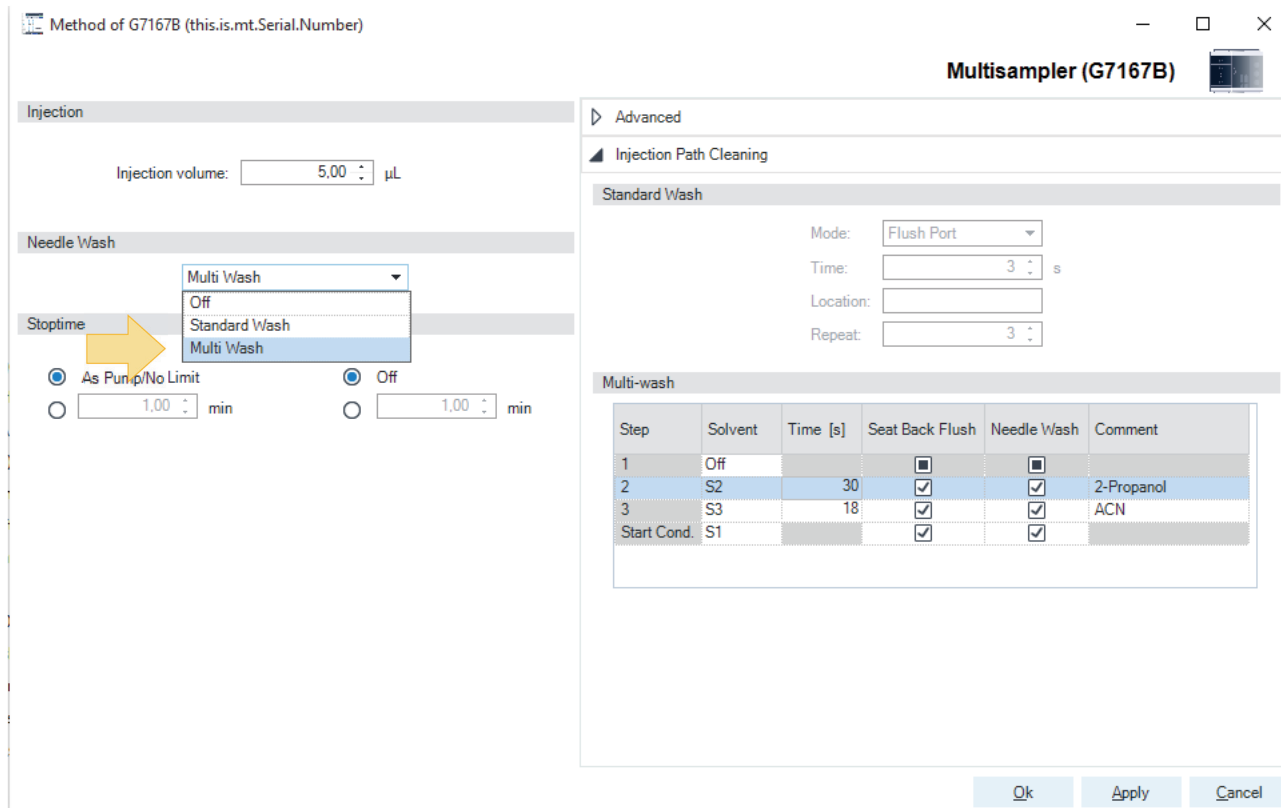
Method of G7167B (this.is.mt.Serial.Number)

Multisampler (G7167B)

Injection

Injection volume: 5,00 µL

Needle Wash

Multi Wash
Off
Standard Wash
Multi Wash

Stoptime

As Pump/No Limit
1,00 min

Off
1,00 min

Advanced

Injection Path Cleaning

Standard Wash

Mode: Flush Port
Time: 3 s
Location:
Repeat: 3

Multi-wash

| Step | Solvent | Time [s] | Seat Back Flush | Needle Wash | Comment |
|---|---|---|---|---|---|
| 1 | Off | | ■ | ■ | |
| 2 | S2 | 30 | ☑ | ☑ | 2-Propanol |
| 3 | S3 | 18 | ☑ | ☑ | ACN |
| Start Cond. | S1 | | ☑ | ☑ | |

Ok Apply Cancel